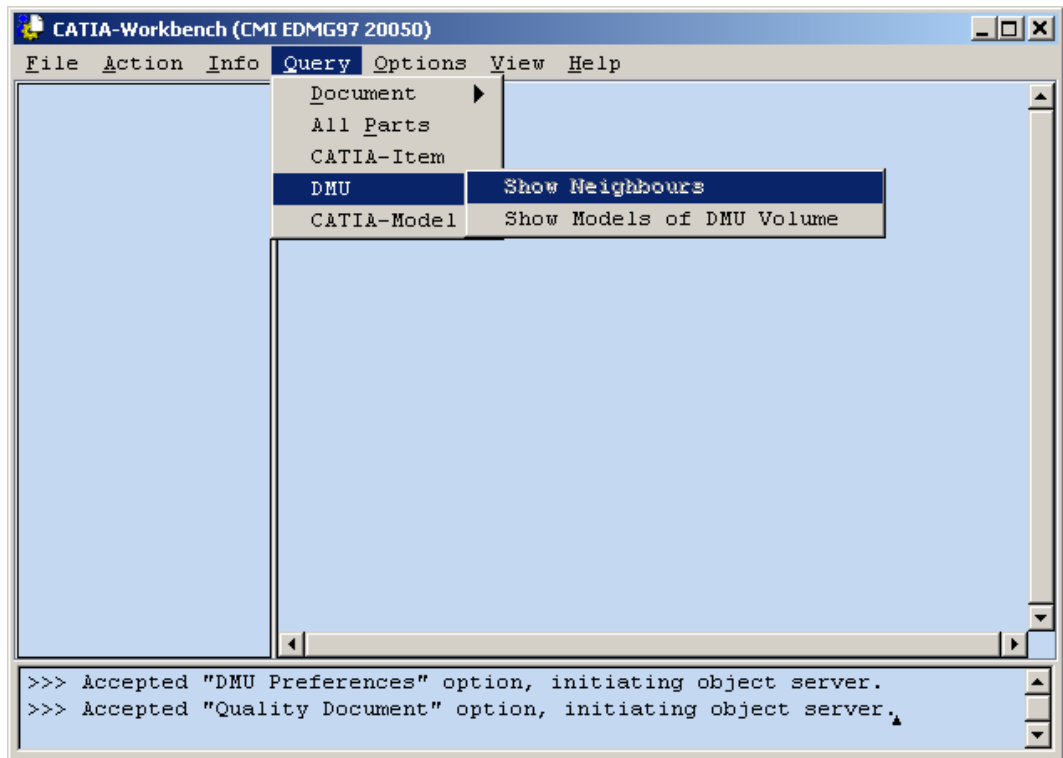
CATIA-Workbench (CMI EDMG97 20050)

File Action Info Query Options View Help

Document
All Parts
CATIA-Item
DMU
CATIA-Model

Show Neighbours
Show Models of DMU Volume

>>> Accepted "DMU Preferences" option, initiating object server.
>>> Accepted "Quality Document" option, initiating object server.